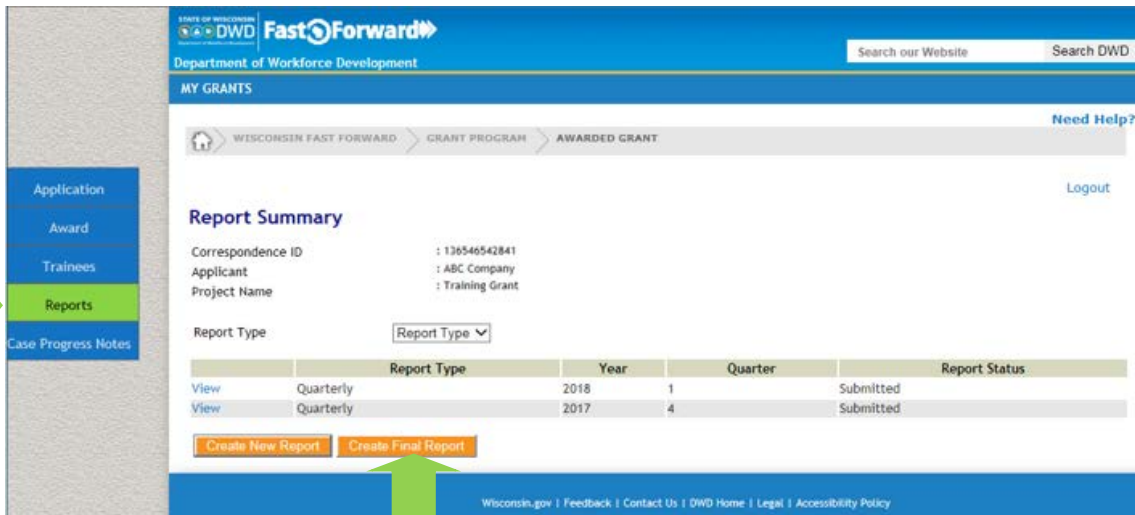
STATE OF WISCONSIN DWD Department of Workforce Development Fast Forward

Search our Website Search DWD

Department of Workforce Development

MY GRANTS

WISCONSIN FAST FORWARD GRANT PROGRAM AWARDED GRANT

Need Help?

Application
Award
Trainees
Reports
Case Progress Notes

Logout

Report Summary

Correspondence ID : 136546542841
Applicant : ABC Company
Project Name : Training Grant

Report Type Report Type

| | Report Type | Year | Quarter | Report Status |
|---|---|---|---|---|
| View | Quarterly | 2018 | 1 | Submitted |
| View | Quarterly | 2017 | 4 | Submitted |

Create New Report Create Final Report

Wisconsin.gov | Feedback | Contact Us | DWD Home | Legal | Accessibility Policy